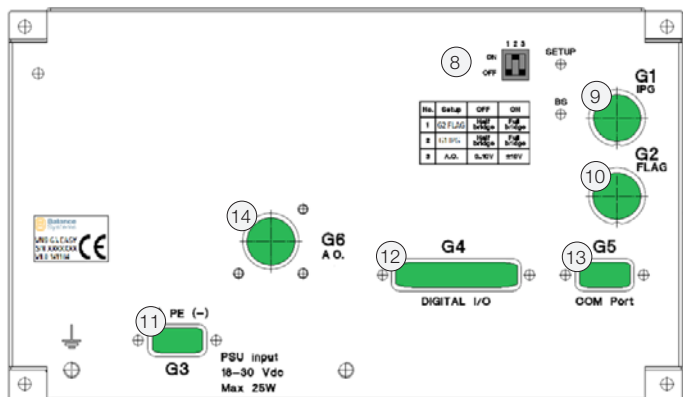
8

ON
OFF
1 2 3

SETUP

G1
IPG

9

BG

| No. | Setup | OFF | ON |
|---|---|---|---|
| 1 | G2 FLAG | Half bridge | Full bridge |
| 2 | G1 IPG | Half bridge | Full bridge |
| 3 | A.O. | 0..10V | ±10V |

G2
FLAG

10

Balance Systems
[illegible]
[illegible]
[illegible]

CE

14

G6
A.O.

12

G4

DIGITAL I/O

13

G5

COM Port

11

PE (–)

G3

PSU input
18–30 Vdc
Max 25W